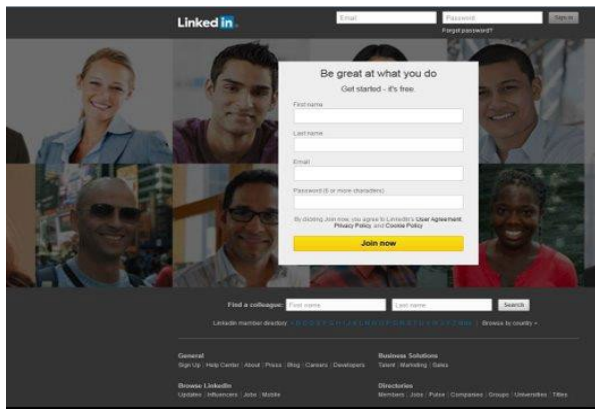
Linked in

Email

Password

Sign in

Forgot password?

Be great at what you do

Get started - it's free.

First name

Last name

Email

Password (6 or more characters)

By clicking Join now, you agree to LinkedIn's User Agreement, Privacy Policy, and Cookie Policy.

Join now

Find a colleague: First name Last name Search

LinkedIn member directory: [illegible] | Browse by country

General
Sign Up | Help Center | About | Press | Blog | Careers | Developers

Business Solutions
Talent | Marketing | Sales

Browse LinkedIn
Updates | Influencers | Jobs | Mobile

Directories
Members | Jobs | Pulse | Companies | Groups | Universities | Titles